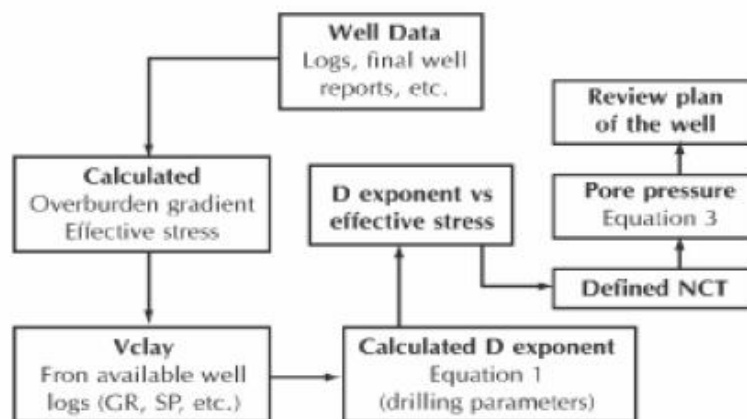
Well Data
Logs, final well reports, etc.

Calculated
Overburden gradient
Effective stress

Vclay
Fron available well logs (GR, SP, etc.)

Calculated D exponent
Equation 1
(drilling parameters)

D exponent vs effective stress

Defined NCT

Pore pressure
Equation 3

Review plan of the well